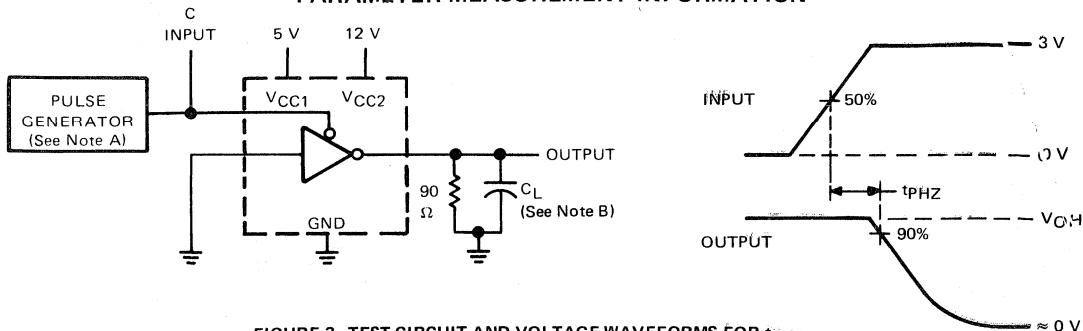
PARAMETER MEASUREMENT INFORMATION

C INPUT

5 V

12 V

PULSE GENERATOR (See Note A)

$V_{CC1}$

$V_{CC2}$

OUTPUT

90 Ω

$C_L$ (See Note B)

GND

INPUT

50%

3 V

0 V

$t_{PHZ}$

$V_{OH}$

OUTPUT

90%

≈ 0 V

FIGURE 3. TEST CIRCUIT AND VOLTAGE WAVEFORMS FOR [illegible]